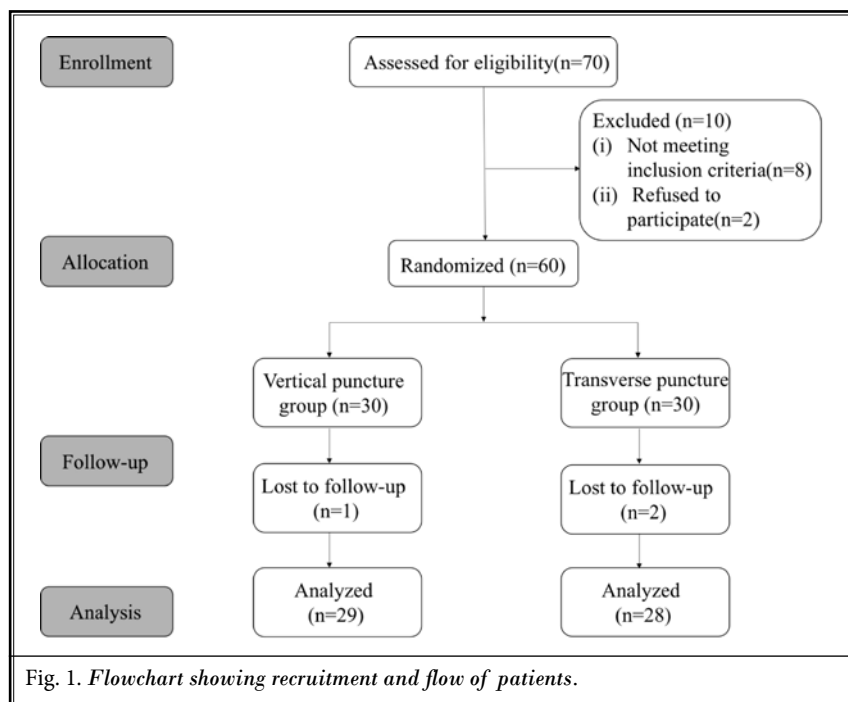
Enrollment

Assessed for eligibility(n=70)

Excluded (n=10)
(i) Not meeting inclusion criteria(n=8)
(ii) Refused to participate(n=2)

Allocation

Randomized (n=60)

Vertical puncture group (n=30)

Transverse puncture group (n=30)

Follow-up

Lost to follow-up (n=1)

Lost to follow-up (n=2)

Analysis

Analyzed (n=29)

Analyzed (n=28)

Fig. 1. Flowchart showing recruitment and flow of patients.